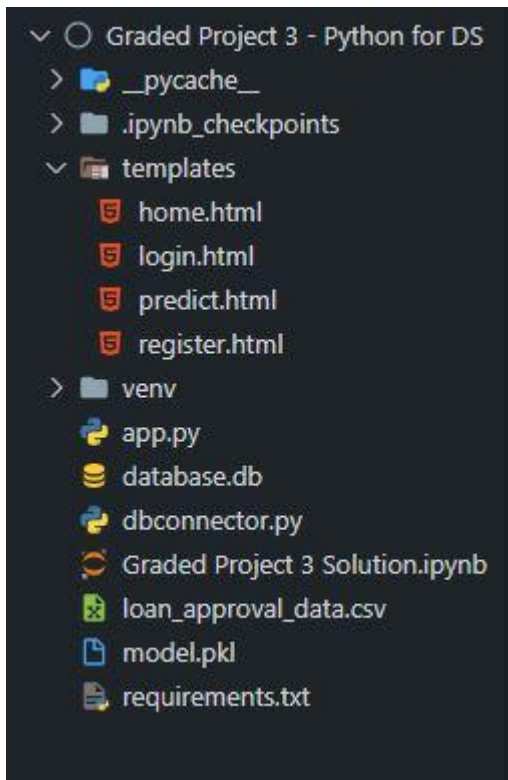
Graded Project 3 - Python for DS
__pycache__
.ipynb_checkpoints
templates
home.html
login.html
predict.html
register.html
venv
app.py
database.db
dbconnector.py
Graded Project 3 Solution.ipynb
loan_approval_data.csv
model.pkl
requirements.txt